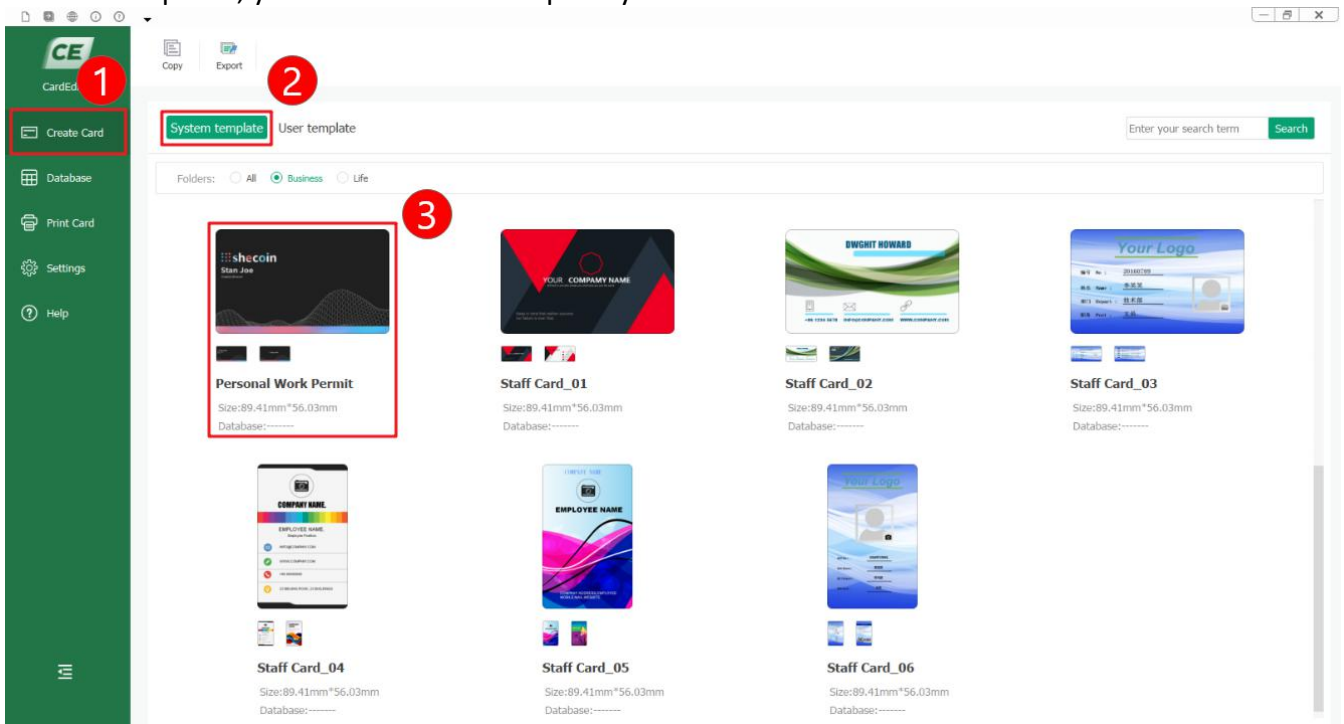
CE
CardEd
1
Create Card
Database
Print Card
Settings
Help
Copy
Export
2
System template
User template
Enter your search term
Search
Folders: All Business Life
3
shecoin
Stan Joe
Personal Work Permit
Size:89.41mm*56.03mm
Database:-------
YOUR COMPANY NAME
Staff Card_01
Size:89.41mm*56.03mm
Database:-------
DWGHIT HOWARD
Staff Card_02
Size:89.41mm*56.03mm
Database:-------
Your Logo
Staff Card_03
Size:89.41mm*56.03mm
Database:-------
COMPANY NAME
EMPLOYEE NAME
Staff Card_04
Size:89.41mm*56.03mm
Database:-------
EMPLOYEE NAME
Staff Card_05
Size:89.41mm*56.03mm
Database:-------
Your Logo
Staff Card_06
Size:89.41mm*56.03mm
Database:-------